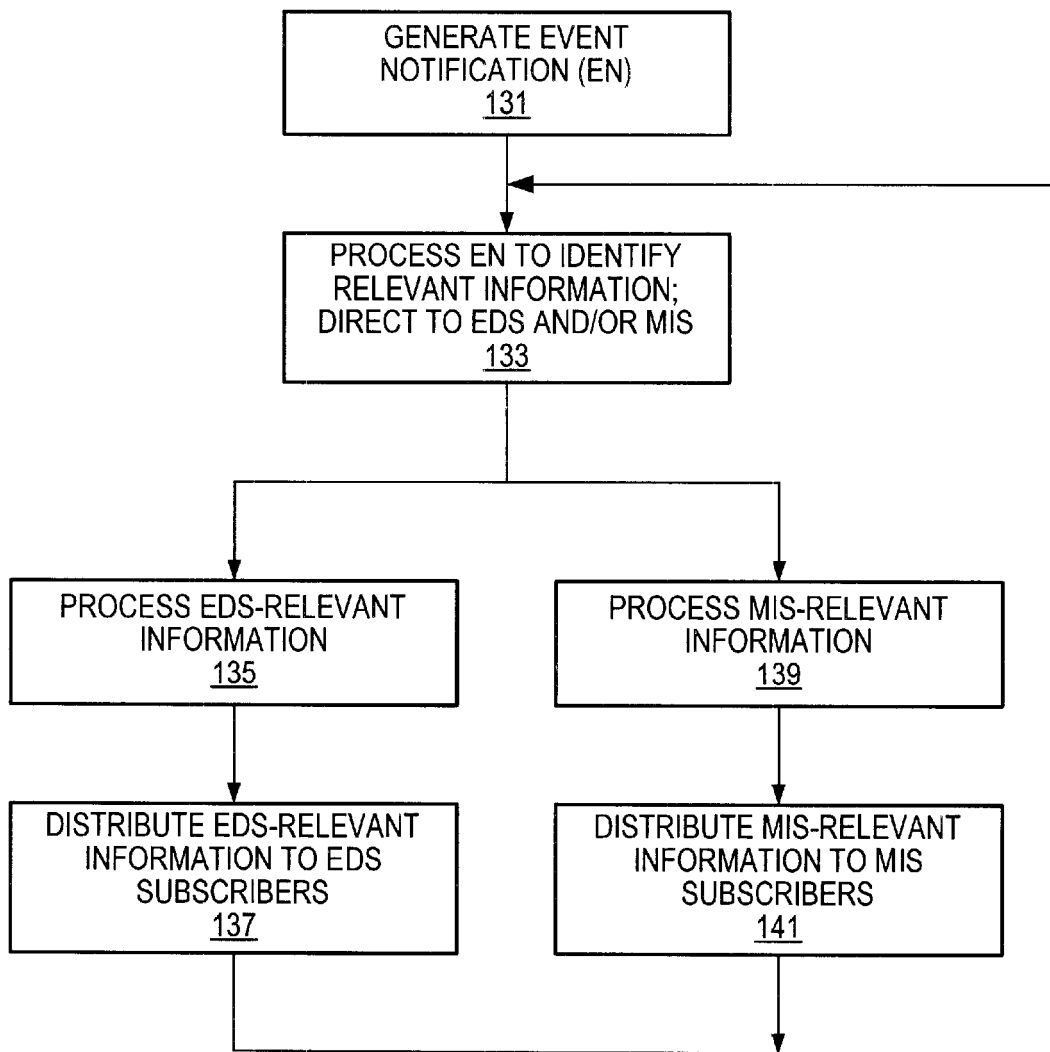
GENERATE EVENT NOTIFICATION (EN)
131

PROCESS EN TO IDENTIFY RELEVANT INFORMATION; DIRECT TO EDS AND/OR MIS
133

PROCESS EDS-RELEVANT INFORMATION
135

DISTRIBUTE EDS-RELEVANT INFORMATION TO EDS SUBSCRIBERS
137

PROCESS MIS-RELEVANT INFORMATION
139

DISTRIBUTE MIS-RELEVANT INFORMATION TO MIS SUBSCRIBERS
141